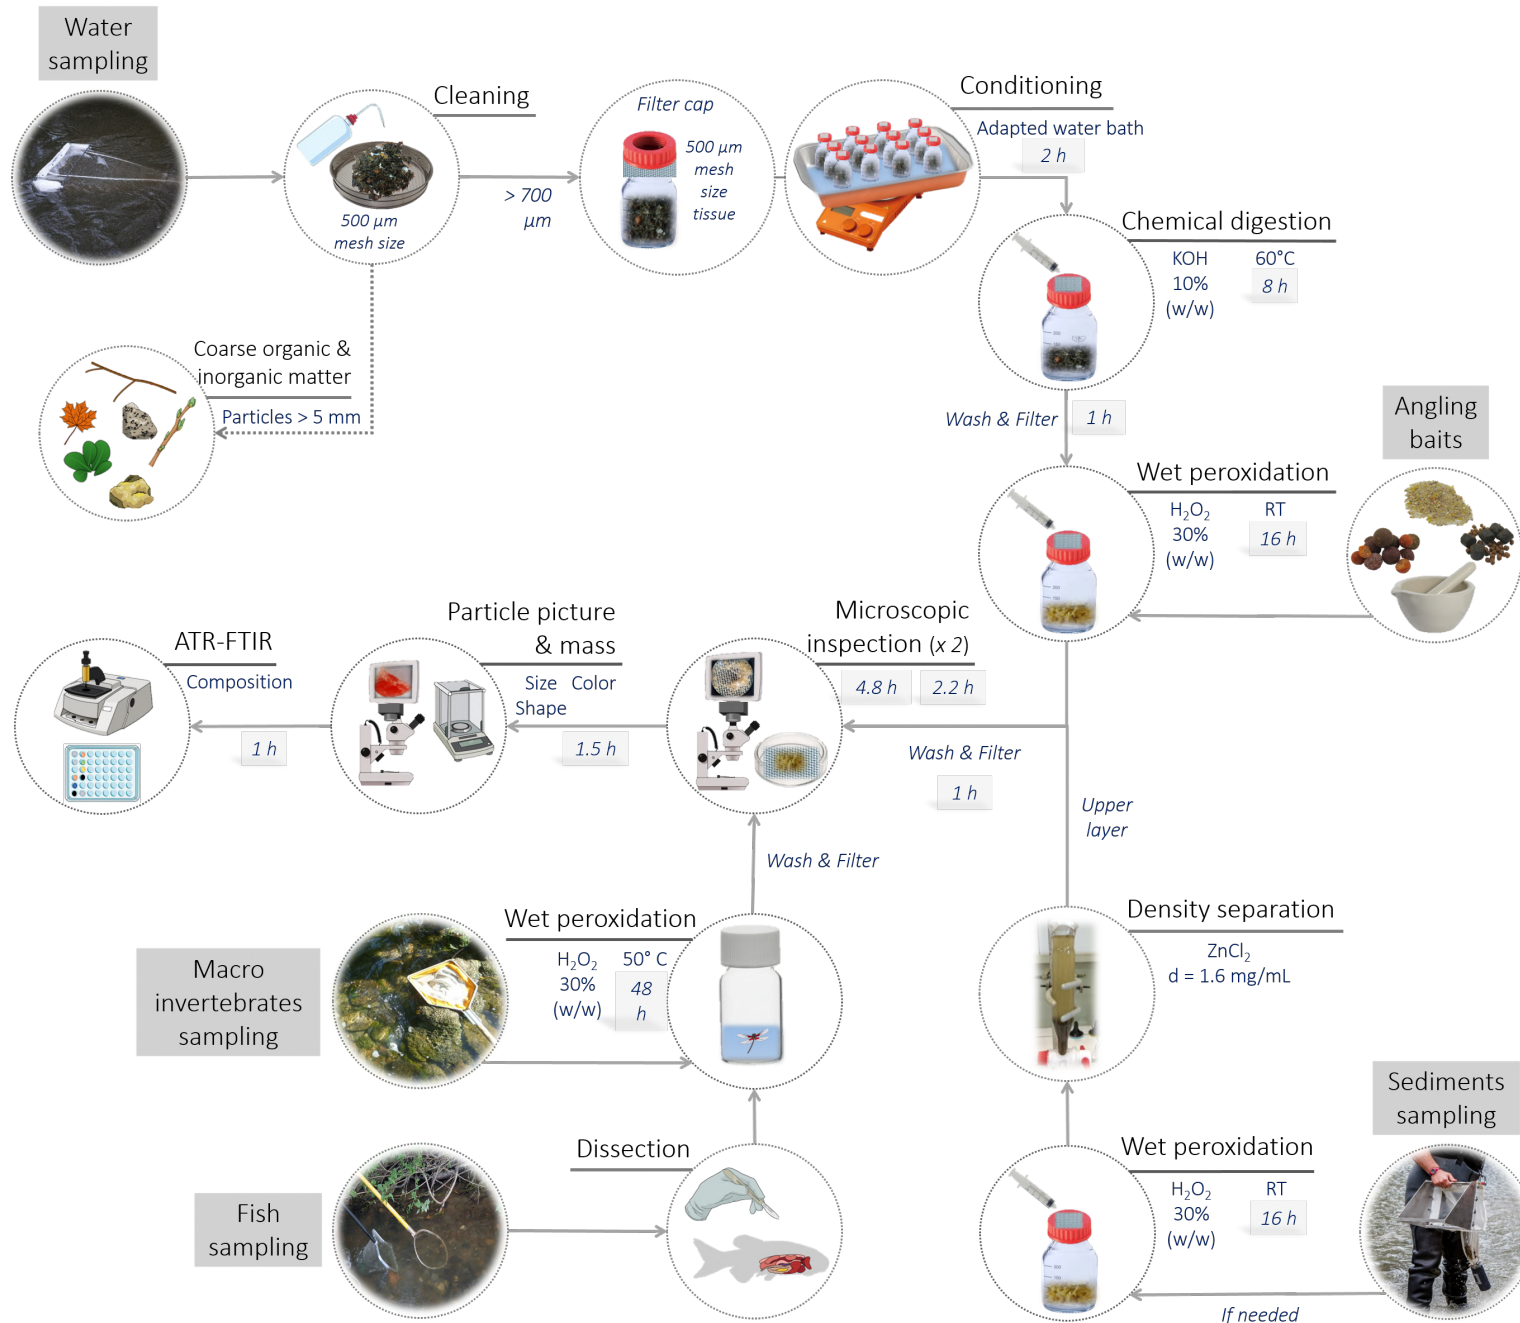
Water sampling

Cleaning

500 µm mesh size

> 700 µm

Filter cap

500 µm mesh size tissue

Conditioning

Adapted water bath

2 h

Chemical digestion

KOH 10% (w/w)

60°C

8 h

Coarse organic & inorganic matter

Particles > 5 mm

Wash & Filter

1 h

Angling baits

Wet peroxidation

$H_2O_2$ 30% (w/w)

RT

16 h

ATR-FTIR

Composition

1 h

Particle picture & mass

Size Color Shape

1.5 h

Microscopic inspection (x 2)

4.8 h

2.2 h

Wash & Filter

1 h

Upper layer

Wash & Filter

Wet peroxidation

$H_2O_2$ 30% (w/w)

50° C

48 h

Macro invertebrates sampling

Density separation

$ZnCl_2$ d = 1.6 mg/mL

Dissection

Fish sampling

Wet peroxidation

$H_2O_2$ 30% (w/w)

RT

16 h

Sediments sampling

If needed